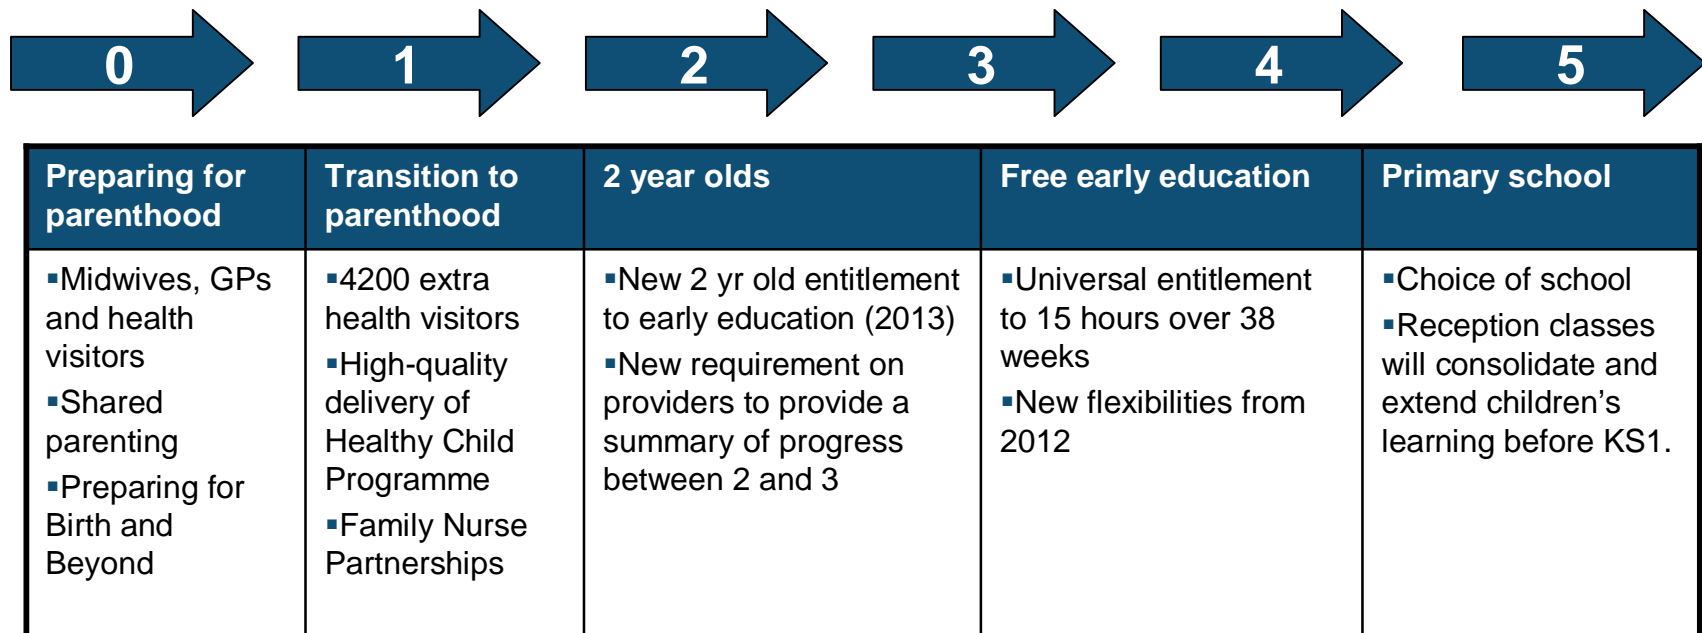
0 1 2 3 4 5

| Preparing for parenthood | Transition to parenthood | 2 year olds | Free early education | Primary school |
|---|---|---|---|---|
| ▪Midwives, GPs and health visitors ▪Shared parenting ▪Preparing for Birth and Beyond | ▪4200 extra health visitors ▪High-quality delivery of Healthy Child Programme ▪Family Nurse Partnerships | ▪New 2 yr old entitlement to early education (2013) ▪New requirement on providers to provide a summary of progress between 2 and 3 | ▪Universal entitlement to 15 hours over 38 weeks ▪New flexibilities from 2012 | ▪Choice of school ▪Reception classes will consolidate and extend children's learning before KS1. |